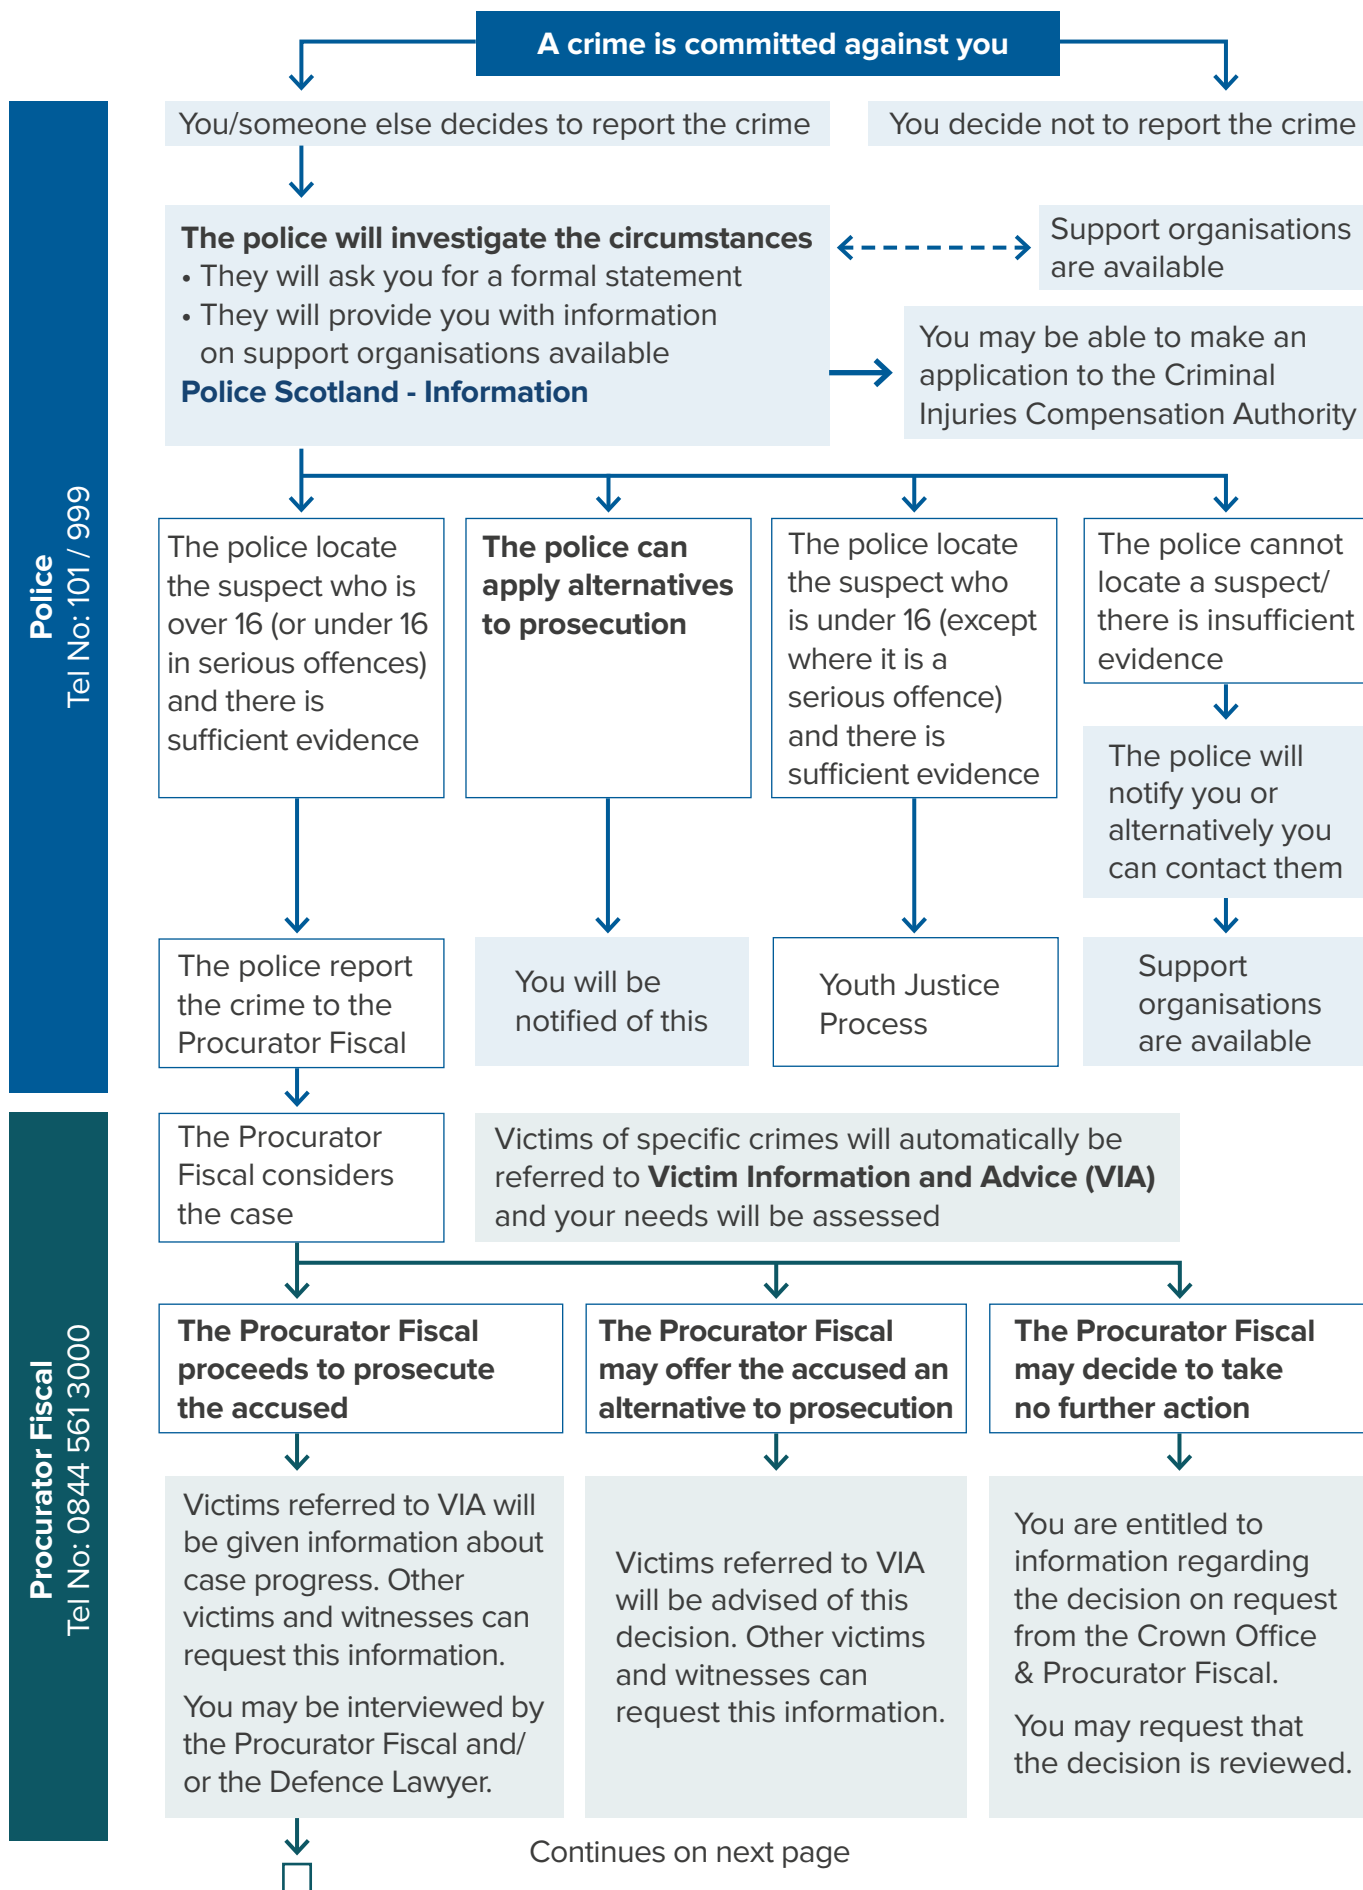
A crime is committed against you

Police
Tel No: 101 / 999

You/someone else decides to report the crime

You decide not to report the crime

The police will investigate the circumstances
• They will ask you for a formal statement
• They will provide you with information on support organisations available
Police Scotland - Information

Support organisations are available

You may be able to make an application to the Criminal Injuries Compensation Authority

The police locate the suspect who is over 16 (or under 16 in serious offences) and there is sufficient evidence

The police can apply alternatives to prosecution

The police locate the suspect who is under 16 (except where it is a serious offence) and there is sufficient evidence

The police cannot locate a suspect/ there is insufficient evidence

The police will notify you or alternatively you can contact them

The police report the crime to the Procurator Fiscal

You will be notified of this

Youth Justice Process

Support organisations are available

Procurator Fiscal
Tel No: 0844 561 3000

The Procurator Fiscal considers the case

Victims of specific crimes will automatically be referred to Victim Information and Advice (VIA) and your needs will be assessed

The Procurator Fiscal proceeds to prosecute the accused

The Procurator Fiscal may offer the accused an alternative to prosecution

The Procurator Fiscal may decide to take no further action

Victims referred to VIA will be given information about case progress. Other victims and witnesses can request this information.

You may be interviewed by the Procurator Fiscal and/ or the Defence Lawyer.

Victims referred to VIA will be advised of this decision. Other victims and witnesses can request this information.

You are entitled to information regarding the decision on request from the Crown Office & Procurator Fiscal.

You may request that the decision is reviewed.

Continues on next page